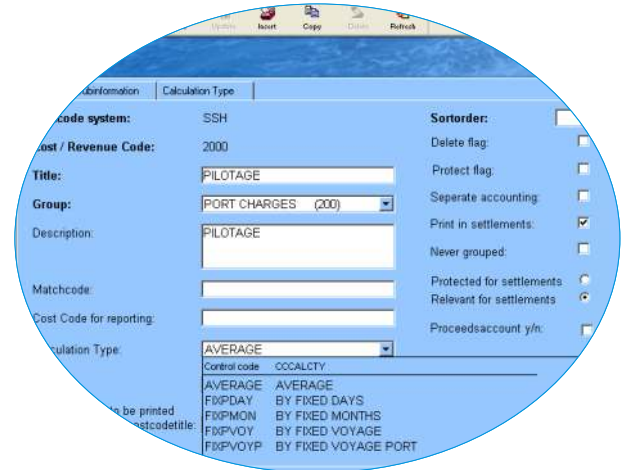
Update Insert Copy Delete Refresh

ubinformation | Calculation Type

code system: SSH

ost / Revenue Code: 2000

Title: PILOTAGE

Group: PORT CHARGES (200)

Description: PILOTAGE

Matchcode:

Cost Code for reporting:

lculation Type: AVERAGE

to be printed
ostcodetitle:

| Control code | CCCALCTY |
|---|---|
| AVERAGE | AVERAGE |
| FIXPDAY | BY FIXED DAYS |
| FIXPMON | BY FIXED MONTHS |
| FIXPVOY | BY FIXED VOYAGE |
| FIXPVOYP | BY FIXED VOYAGE PORT |

Sortorder:

Delete flag:

Protect flag:

Seperate accounting:

Print in settlements:

Never grouped:

Protected for settlements

Relevant for settlements

Proceedsaccount y/n: